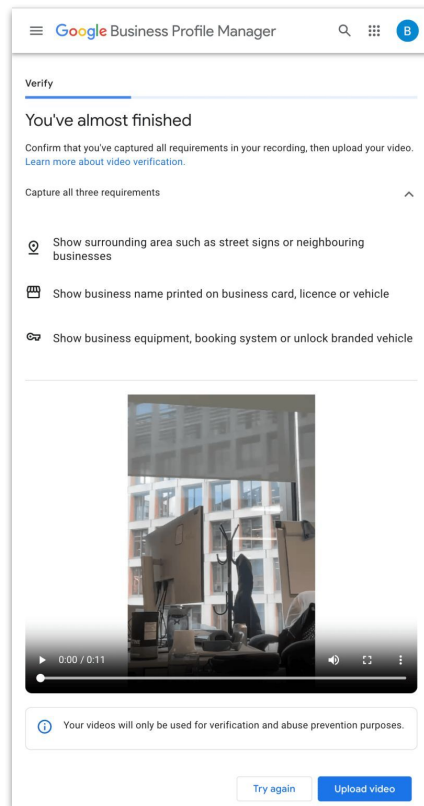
Google Business Profile Manager

B

Verify

You've almost finished

Confirm that you've captured all requirements in your recording, then upload your video. Learn more about video verification.

Capture all three requirements

Show surrounding area such as street signs or neighbouring businesses

Show business name printed on business card, licence or vehicle

Show business equipment, booking system or unlock branded vehicle

0:00 / 0:11

Your videos will only be used for verification and abuse prevention purposes.

Try again

Upload video